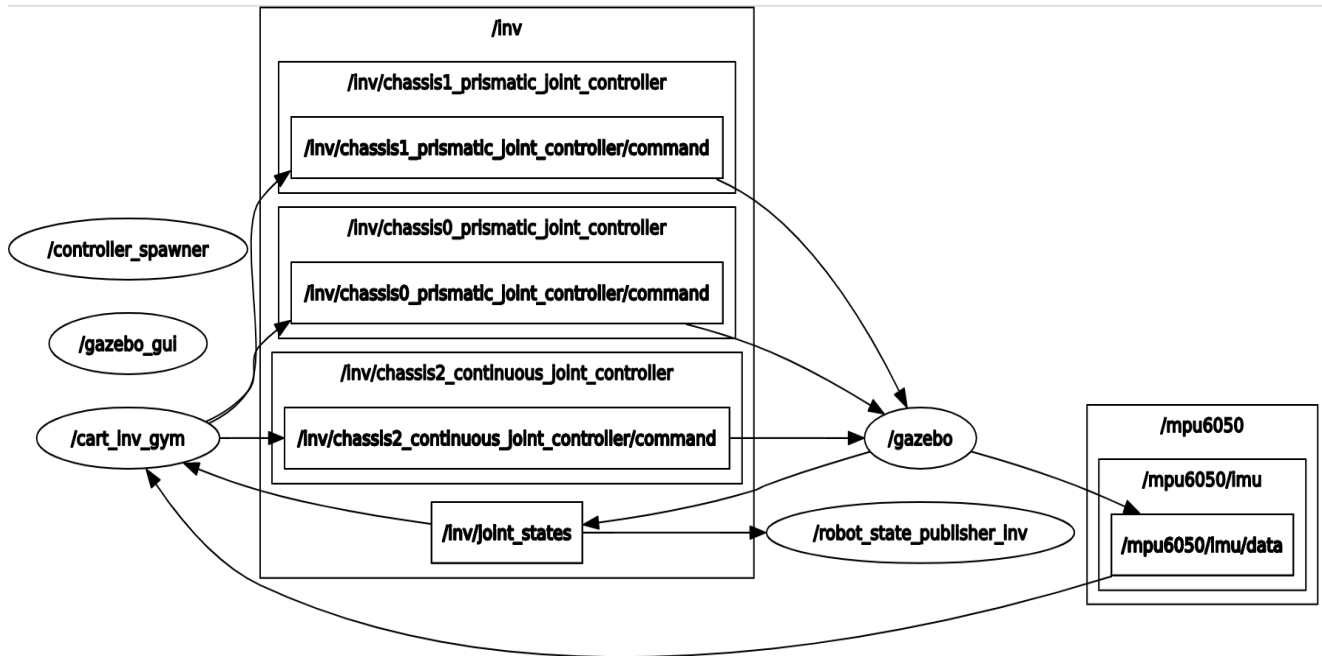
/inv

/inv/chassis1_prismatic_joint_controller

/inv/chassis1_prismatic_joint_controller/command

/controller_spawner

/inv/chassis0_prismatic_joint_controller

/inv/chassis0_prismatic_joint_controller/command

/gazebo_gui

/inv/chassis2_continuous_joint_controller

/cart_inv_gym

/inv/chassis2_continuous_joint_controller/command

/gazebo

/mpu6050

/mpu6050/imu

/inv/joint_states

/robot_state_publisher_inv

/mpu6050/imu/data